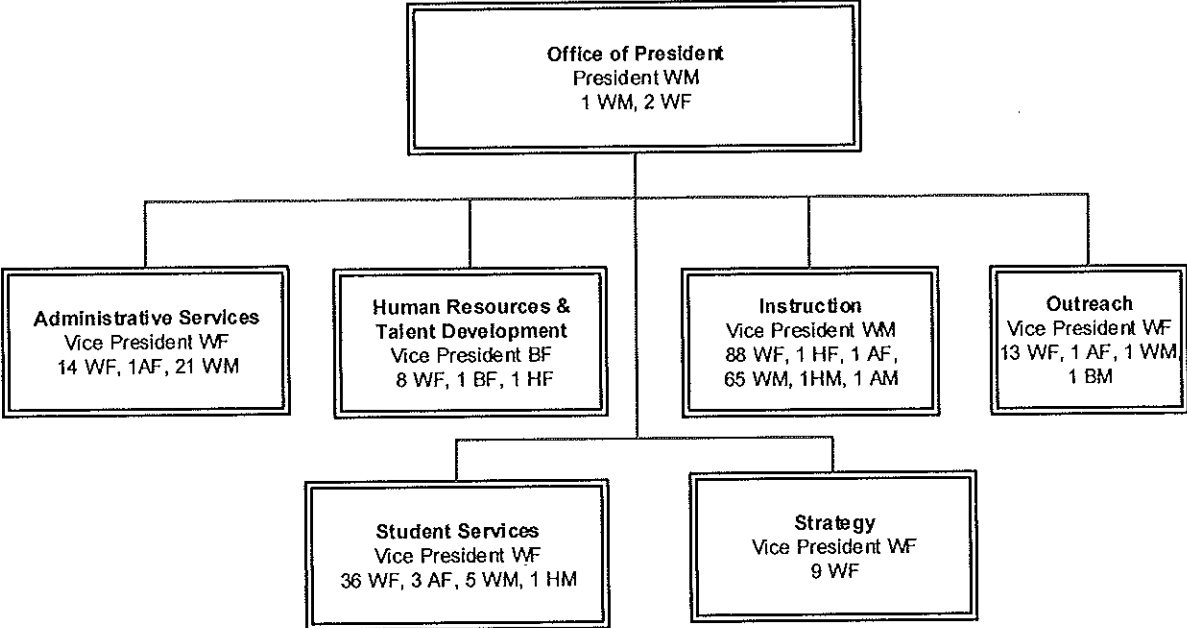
Office of President
President WM
1 WM, 2 WF

Administrative Services
Vice President WF
14 WF, 1AF, 21 WM

Human Resources & Talent Development
Vice President BF
8 WF, 1 BF, 1 HF

Instruction
Vice President WM
88 WF, 1 HF, 1 AF, 65 WM, 1HM, 1 AM

Outreach
Vice President WF
13 WF, 1 AF, 1 WM, 1 BM

Student Services
Vice President WF
36 WF, 3 AF, 5 WM, 1 HM

Strategy
Vice President WF
9 WF